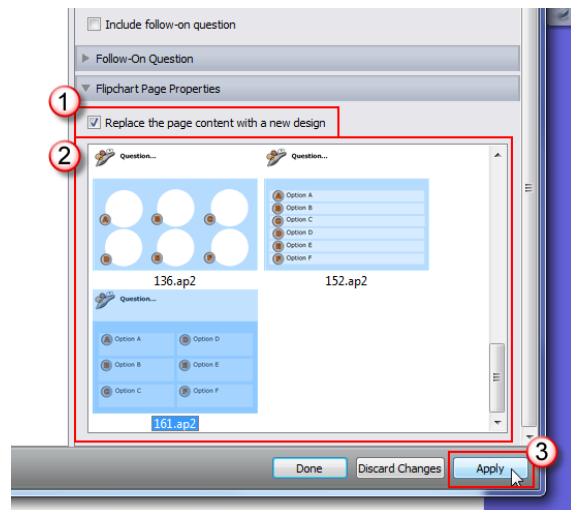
Include follow-on question

Follow-On Question

Flipchart Page Properties

1

Replace the page content with a new design

2

Question...

A B C D E F

136.ap2

Question...

A Option A
B Option B
C Option C
D Option D
E Option E
F Option F

152.ap2

Question...

A Option A
D Option D
B Option B
E Option E
C Option C
F Option F

161.ap2

Done

Discard Changes

Apply

3